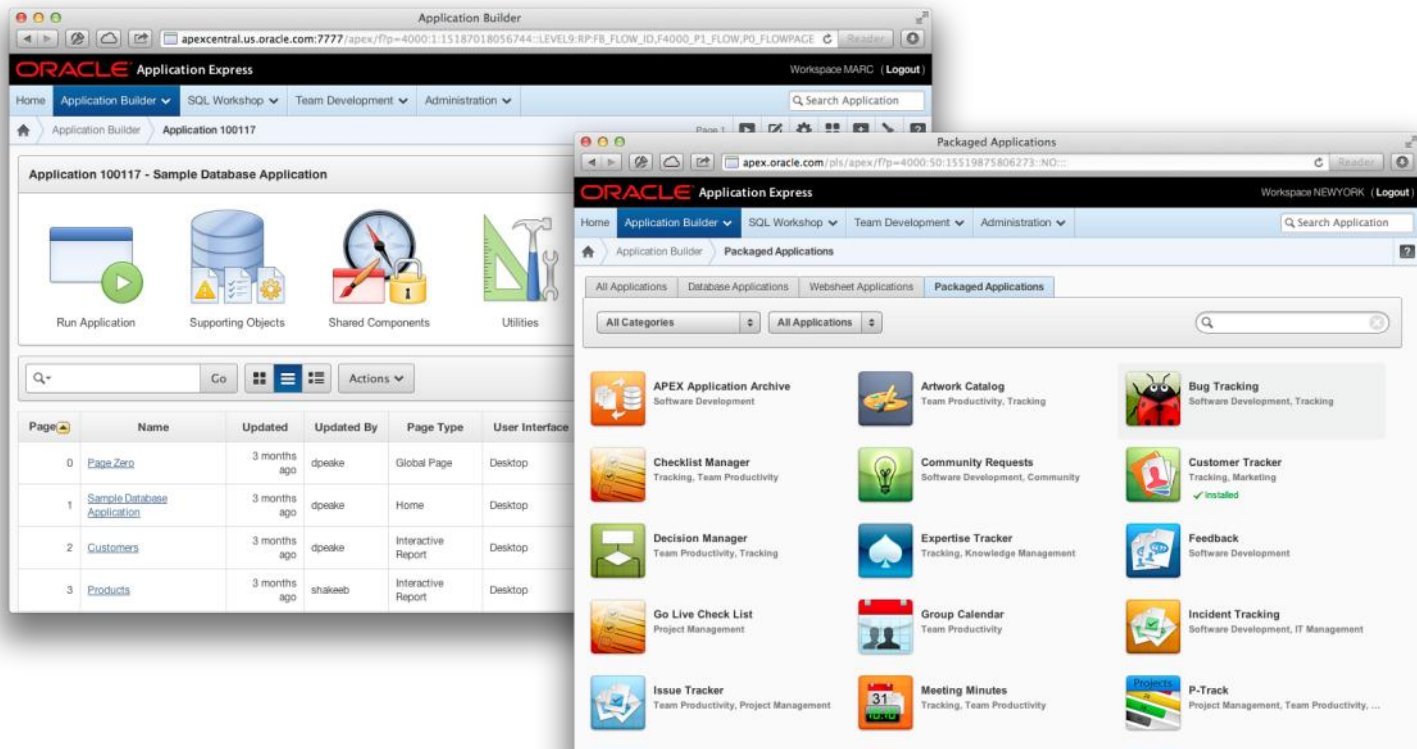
Application Builder

apexcentral.us.oracle.com:7777/apex/f?p=4000:1:15187018056744::LEVEL9:RP:FB_FLOW_ID,F4000_P1_FLOW,P0_FLOWPAGE

Reader

ORACLE Application Express

Workspace MARC (Logout)

Home | Application Builder | SQL Workshop | Team Development | Administration

Search Application

Application Builder > Application 100117

Page 1

Application 100117 - Sample Database Application

Run Application

Supporting Objects

Shared Components

Utilities

Go

Actions

| Page | Name | Updated | Updated By | Page Type | User Interface |
|---|---|---|---|---|---|
| 0 | Page Zero | 3 months ago | dpeake | Global Page | Desktop |
| 1 | Sample Database Application | 3 months ago | dpeake | Home | Desktop |
| 2 | Customers | 3 months ago | dpeake | Interactive Report | Desktop |
| 3 | Products | 3 months ago | shakeeb | Interactive Report | Desktop |

Packaged Applications

apex.oracle.com/pls/apex/f?p=4000:50:15519875806273::NO:::

Reader

ORACLE Application Express

Workspace NEWYORK (Logout)

Home | Application Builder | SQL Workshop | Team Development | Administration

Search Application

Application Builder > Packaged Applications

All Applications | Database Applications | Websheet Applications | Packaged Applications

All Categories

All Applications

APEX Application Archive
Software Development

Artwork Catalog
Team Productivity, Tracking

Bug Tracking
Software Development, Tracking

Checklist Manager
Tracking, Team Productivity

Community Requests
Software Development, Community

Customer Tracker
Tracking, Marketing
✓Installed

Decision Manager
Team Productivity, Tracking

Expertise Tracker
Tracking, Knowledge Management

Feedback
Software Development

Go Live Check List
Project Management

Group Calendar
Team Productivity

Incident Tracking
Software Development, IT Management

Issue Tracker
Team Productivity, Project Management

Meeting Minutes
Tracking, Team Productivity

P-Track
Project Management, Team Productivity, ...